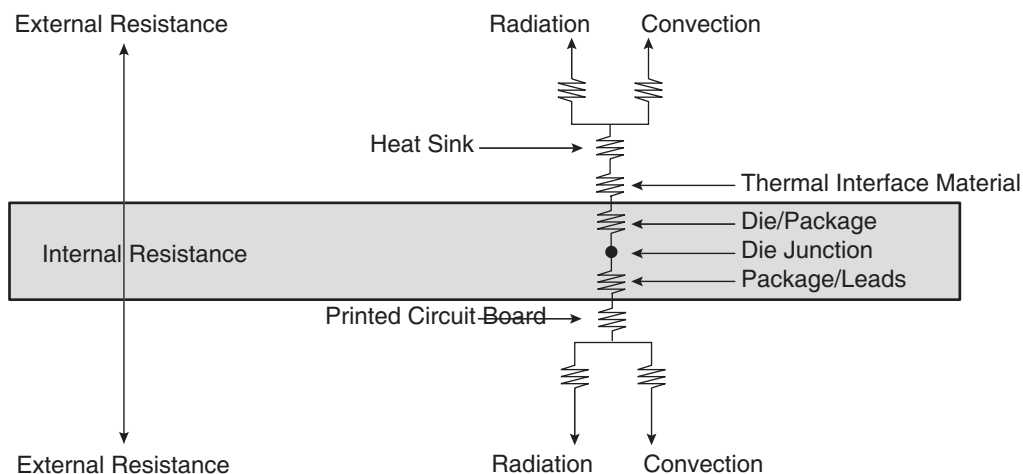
External Resistance

Radiation

Convection

Heat Sink

Thermal Interface Material

Die/Package

Internal Resistance

Die Junction

Package/Leads

Printed Circuit Board

External Resistance

Radiation

Convection